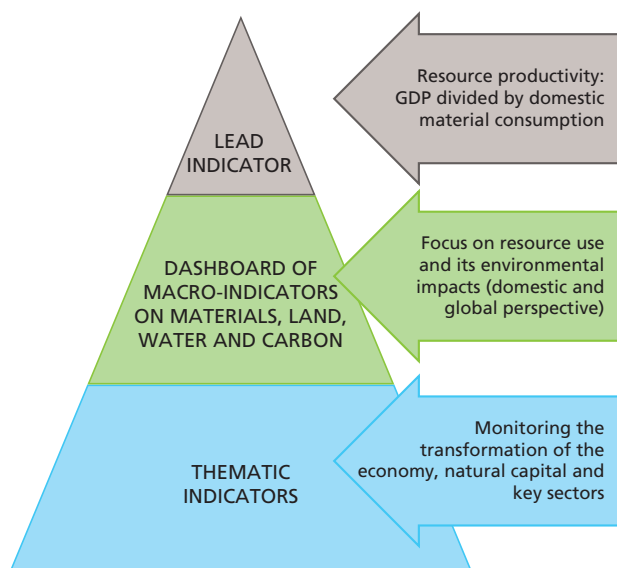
LEAD INDICATOR

Resource productivity: GDP divided by domestic material consumption

DASHBOARD OF MACRO-INDICATORS ON MATERIALS, LAND, WATER AND CARBON

Focus on resource use and its environmental impacts (domestic and global perspective)

THEMATIC INDICATORS

Monitoring the transformation of the economy, natural capital and key sectors